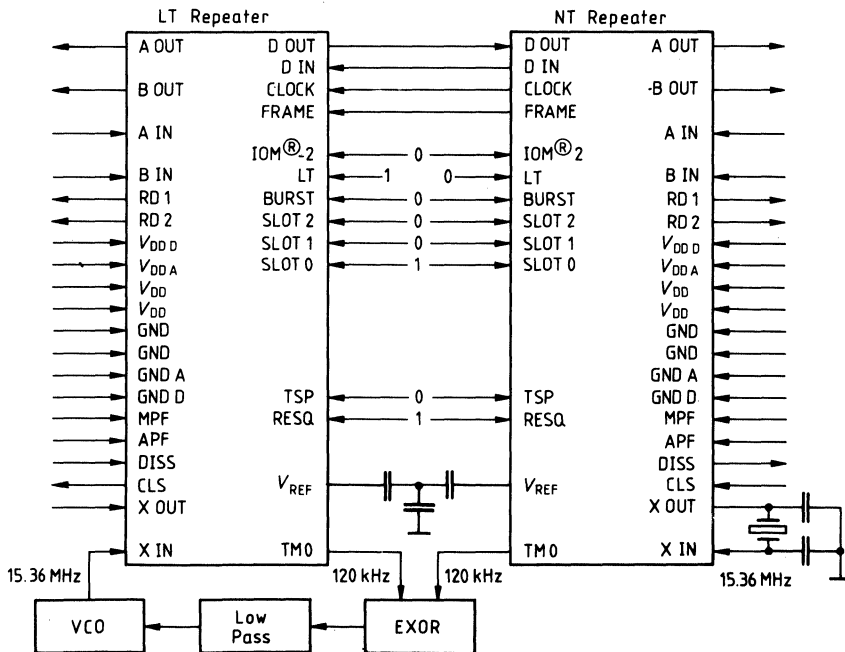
LT Repeater

NT Repeater

A OUT
B OUT
A IN
B IN
RD 1
RD 2
$V_{DDD}$
$V_{DDA}$
$V_{DD}$
$V_{DD}$
GND
GND
GND A
GND D
MPF
APF
DISS
CLS
X OUT
X IN

D OUT
D IN
CLOCK
FRAME
IOM®-2
LT
BURST
SLOT 2
SLOT 1
SLOT 0
TSP
RESQ
$V_{REF}$
TM0

0
1
0
0
0
0
1
0
1

D OUT
D IN
CLOCK
FRAME
IOM®2
LT
BURST
SLOT 2
SLOT 1
SLOT 0
TSP
RESQ
$V_{REF}$
TM0

A OUT
-B OUT
A IN
B IN
RD 1
RD 2
$V_{DDD}$
$V_{DDA}$
$V_{DD}$
$V_{DD}$
GND
GND
GND A
GND D
MPF
APF
DISS
CLS
X OUT
X IN

15.36 MHz
120 kHz
120 kHz
15.36 MHz

VCO
Low Pass
EXOR